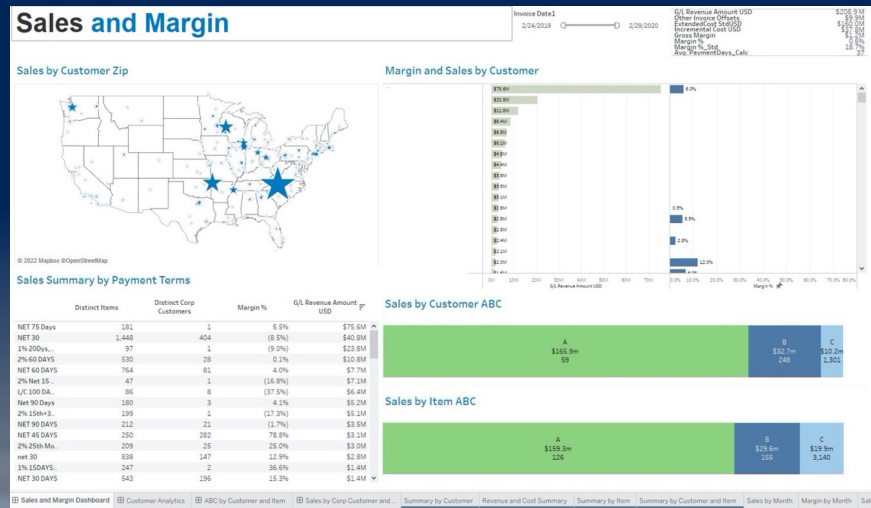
Sales and Margin

Invoice Date1
2/24/2019 2/29/2020

G/L Revenue Amount USD $208.9M
Other Invoice Offsets $9.9M
ExtendedCost StdUSD $260.0M
Incremental Cost USD $27.8M
Gross Margin $1.2M
Margin % 2.6%
Margin %_Std 18.7%
Avg. PaymentDays_Calc 37

Sales by Customer Zip

© 2022 Mapbox © OpenStreetMap

Margin and Sales by Customer

$75.6M
$20.8M
$11.8M
$8.4M
$6.8M
$6.5M
$4.8M
$4.6M
$3.6M
$3.5M
$3.1M
$2.8M
$2.8M
$2.4M
$2.1M
$2.0M

8.0%
0.9%
9.8%
2.5%
12.0%

0M 10M 20M 30M 40M 50M 60M 70M
G/L Revenue Amount USD
0.0% 10.0% 20.0% 30.0% 40.0% 50.0% 60.0% 70.0% 80.0%
Margin %

Sales Summary by Payment Terms

| | Distinct Items | Distinct Corp Customers | Margin % | G/L Revenue Amount USD |
|---|---|---|---|---|
| NET 75 Days | 181 | 1 | 5.5% | $75.6M |
| NET 30 | 1,448 | 404 | (8.5%) | $40.8M |
| 1% 20Dys,... | 97 | 1 | (9.0%) | $23.8M |
| 2% 60 DAYS | 530 | 28 | 0.1% | $10.8M |
| NET 60 DAYS | 764 | 81 | 4.0% | $7.7M |
| 2% Net 15 .. | 47 | 1 | (16.8%) | $7.1M |
| L/C 100 DA.. | 86 | 8 | (37.5%) | $6.4M |
| Net 90 Days | 180 | 3 | 4.1% | $5.2M |
| 2% 15th+3.. | 199 | 1 | (17.3%) | $5.1M |
| NET 90 DAYS | 212 | 21 | (1.7%) | $3.5M |
| NET 45 DAYS | 250 | 282 | 78.8% | $3.1M |
| 2% 25th Mo... | 209 | 25 | 25.0% | $3.0M |
| net 30 | 838 | 147 | 12.9% | $2.8M |
| 1% 15DAYS.. | 247 | 2 | 36.6% | $1.4M |
| NET 30 DAYS | 543 | 196 | 15.1% | $1.4M |

Sales by Customer ABC

A
$165.9m
59

B
$32.7m
248

C
$10.2m
1,301

Sales by Item ABC

A
$159.3m
126

B
$29.6m
155

C
$19.9m
3,140

Sales and Margin Dashboard | Customer Analytics | ABC by Customer and Item | Sales by Corp Customer and ... | Summary by Customer | Revenue and Cost Summary | Summary by Item | Summary by Customer and Item | Sales by Month | Margin by Month | Sal